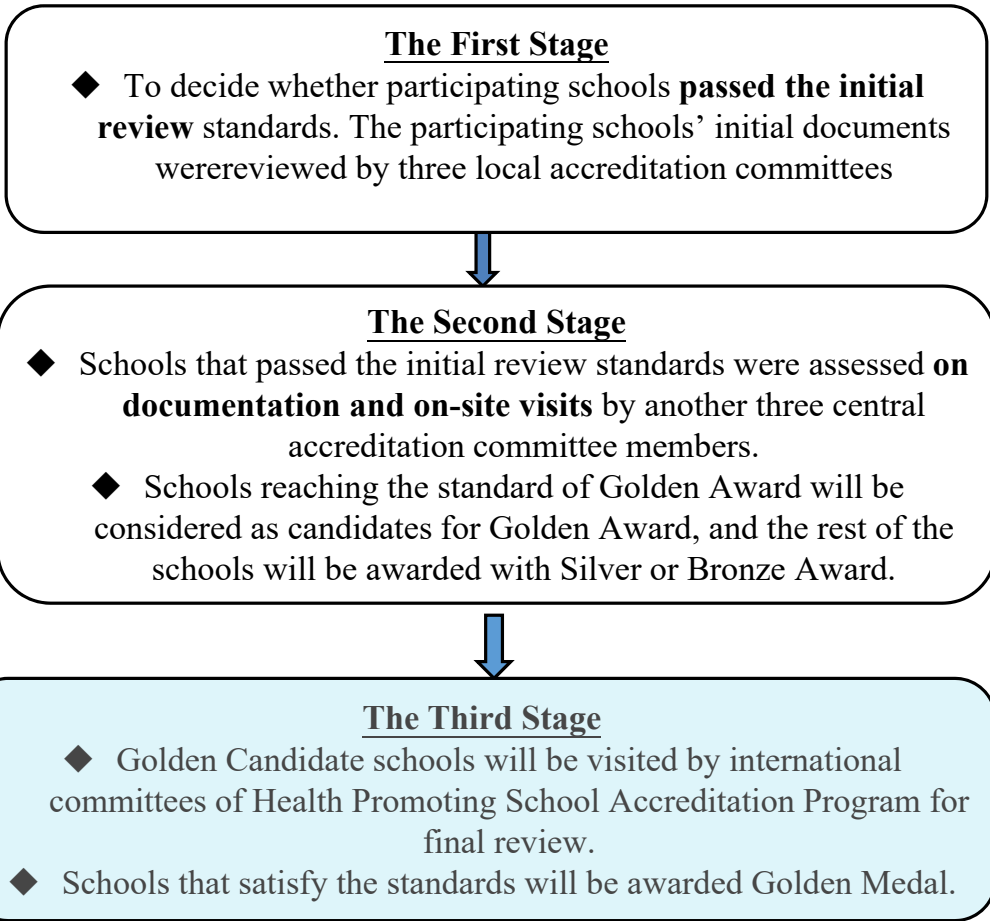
The First Stage

◆ To decide whether participating schools passed the initial review standards. The participating schools' initial documents werereviewed by three local accreditation committees

The Second Stage

◆ Schools that passed the initial review standards were assessed on documentation and on-site visits by another three central accreditation committee members.

◆ Schools reaching the standard of Golden Award will be considered as candidates for Golden Award, and the rest of the schools will be awarded with Silver or Bronze Award.

The Third Stage

◆ Golden Candidate schools will be visited by international committees of Health Promoting School Accreditation Program for final review.

◆ Schools that satisfy the standards will be awarded Golden Medal.